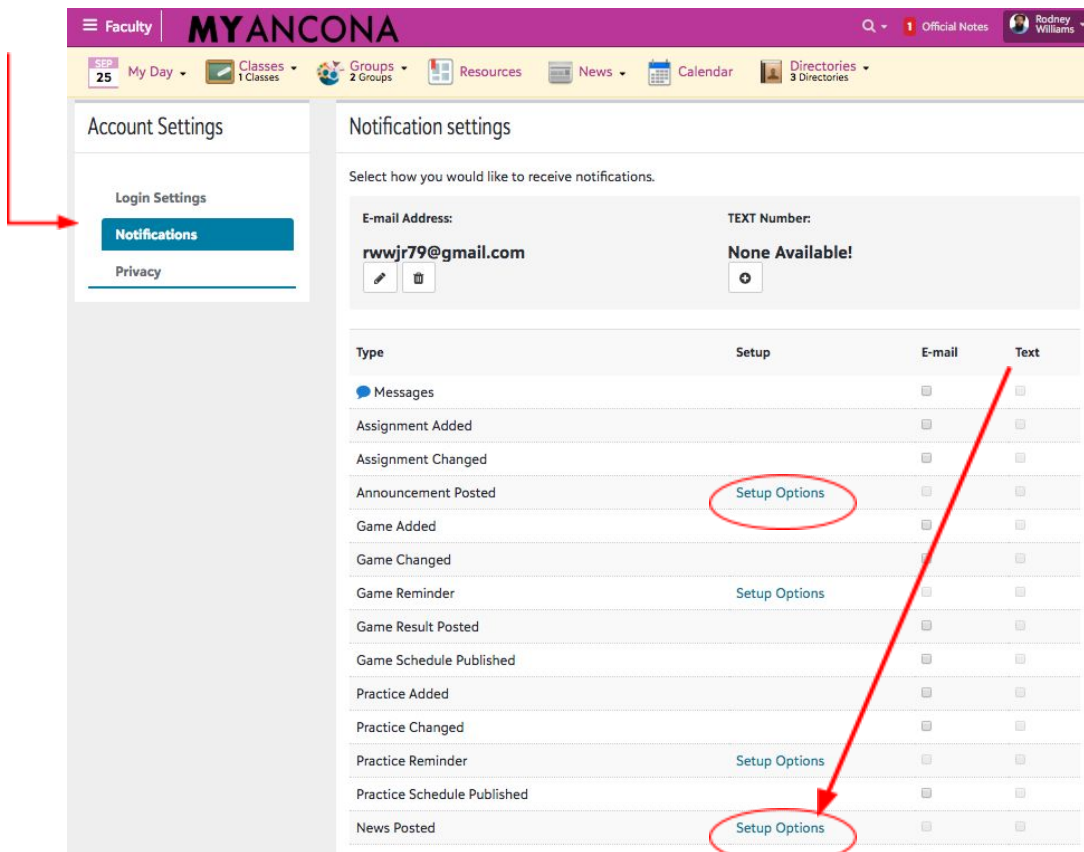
≡ Faculty MYANCONA

1 Official Notes Rodney Williams

SEP 25 My Day Classes 1 Classes Groups 2 Groups Resources News Calendar Directories 3 Directories

Account Settings

Login Settings
Notifications
Privacy

Notification settings

Select how you would like to receive notifications.

E-mail Address:
rwwjr79@gmail.com

TEXT Number:
None Available!

| Type | Setup | E-mail | Text |
|---|---|---|---|
| Messages | | | |
| Assignment Added | | | |
| Assignment Changed | | | |
| Announcement Posted | Setup Options | | |
| Game Added | | | |
| Game Changed | | | |
| Game Reminder | Setup Options | | |
| Game Result Posted | | | |
| Game Schedule Published | | | |
| Practice Added | | | |
| Practice Changed | | | |
| Practice Reminder | Setup Options | | |
| Practice Schedule Published | | | |
| News Posted | Setup Options | | |